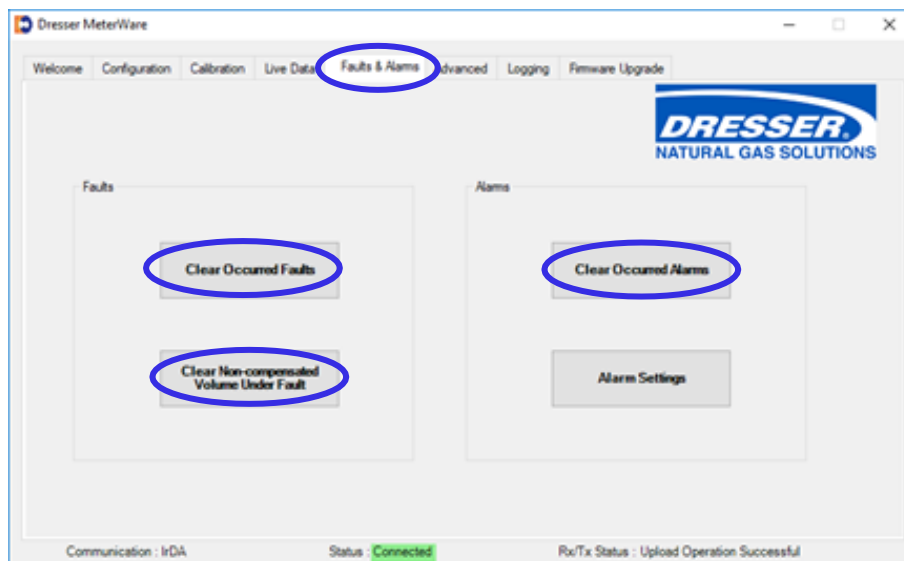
Dresser MeterWare

Welcome Configuration Calibration Live Data Faults & Alarms Advanced Logging Firmware Upgrade

DRESSER
NATURAL GAS SOLUTIONS

Faults

Clear Occurred Faults

Clear Non-compensated Volume Under Fault

Alarms

Clear Occurred Alarms

Alarm Settings

Communication : IrDA Status : Connected Rx/Tx Status : Upload Operation Successful